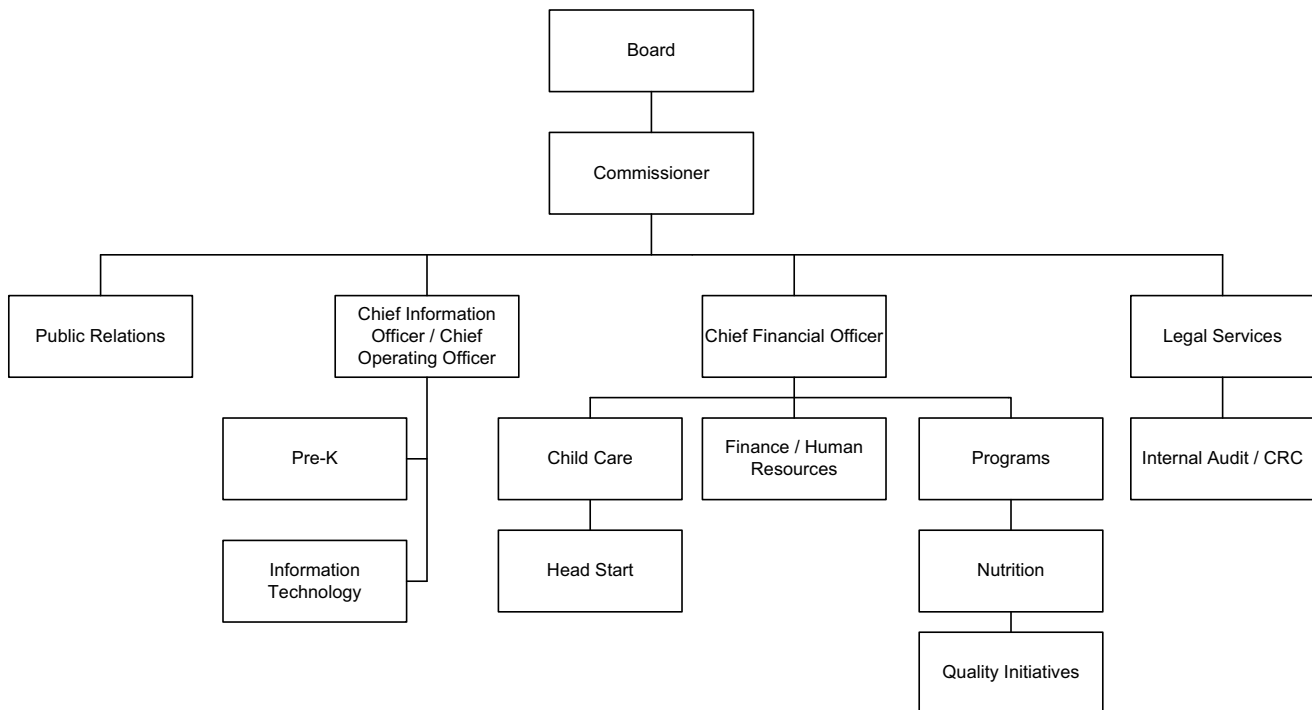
Board

Commissioner

Public Relations

Chief Information Officer / Chief Operating Officer

Chief Financial Officer

Legal Services

Pre-K

Information Technology

Child Care

Head Start

Finance / Human Resources

Programs

Nutrition

Quality Initiatives

Internal Audit / CRC